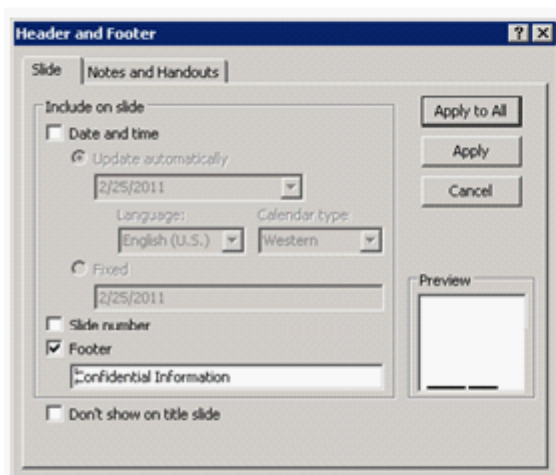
Header and Footer

Slide | Notes and Handouts

Include on slide

Date and time

Update automatically

2/25/2011

Language:

English (U.S.)

Calendar type

Western

Fixed

2/25/2011

Slide number

Footer

Confidential Information

Don't show on title slide

Apply to All

Apply

Cancel

Preview